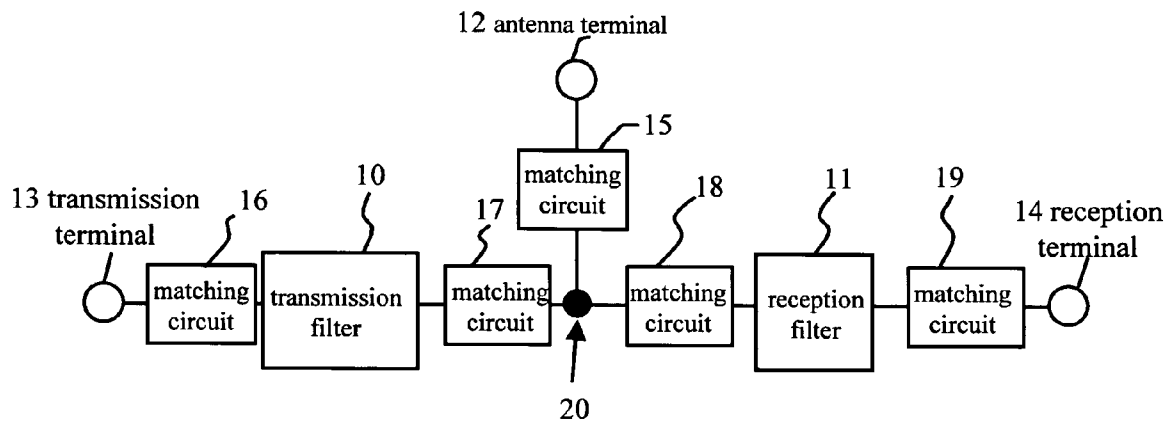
12 antenna terminal

15

matching circuit

13 transmission terminal

16

10

17

18

11

19

14 reception terminal

matching circuit

transmission filter

matching circuit

matching circuit

reception filter

matching circuit

20